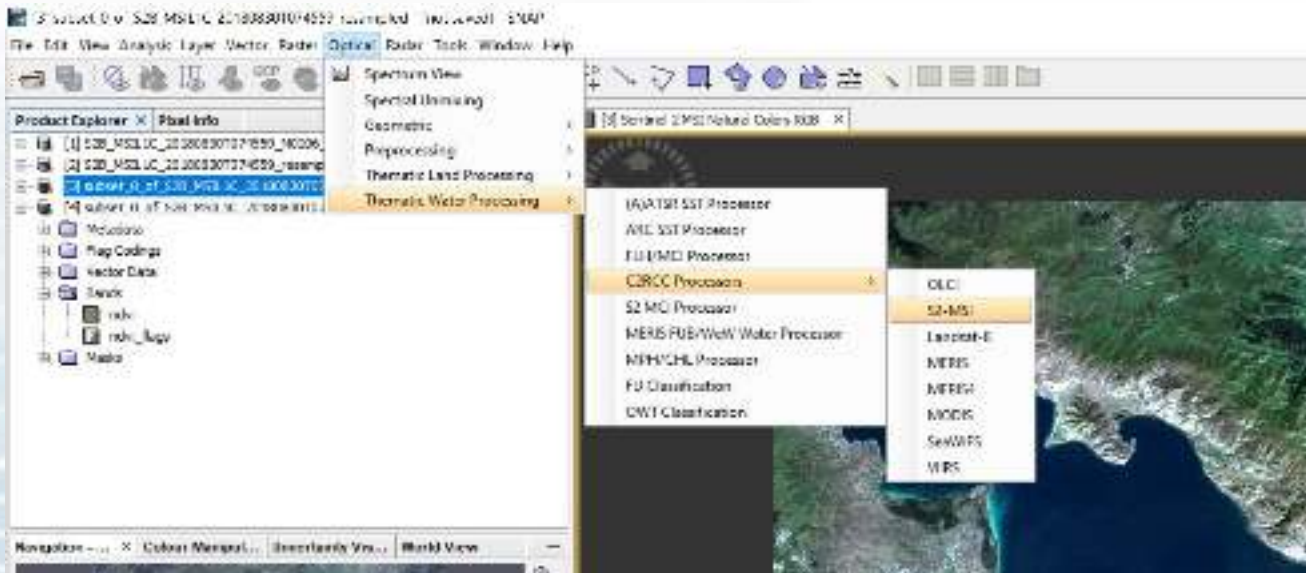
[3] subset_0_of_S2B_MSIL1C_20180830T074559 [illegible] - SNAP

File Edit View Analysis Layer Vector Raster Optical Radar Tools Window Help

Product Explorer × Pixel Info

[1] S2B_MSIL1C_20180830T074559_N0206_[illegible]
[2] S2B_MSIL1C_20180830T074559_resamp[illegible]
[3] subset_0_of_S2B_MSIL1C_20180830T07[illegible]
[4] subset_0_of_S2B_MSIL1C_20180830T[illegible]
Metadata
Flag Codings
Vector Data
Bands
ndvi
ndvi_flags
Masks

Spectrum View
Spectral Unmixing
Geometric
Preprocessing
Thematic Land Processing
Thematic Water Processing

[3] Sentinel 2 MSI Natural Colors RGB ×

(A)ATSR SST Processor
ARC SST Processor
FU-HUE Processor
C2RCC Processors
S2 MCI Processor
MERIS FUB/WeW Water Processor
MPH/CHL Processor
FU Classification
OWT Classification

OLCI
S2-MSI
Landsat-8
MERIS
MERIS4
MODIS
SeaWiFS
VIIRS

Navigation - ... × Colour Manipul... Uncertainty Vis... World View